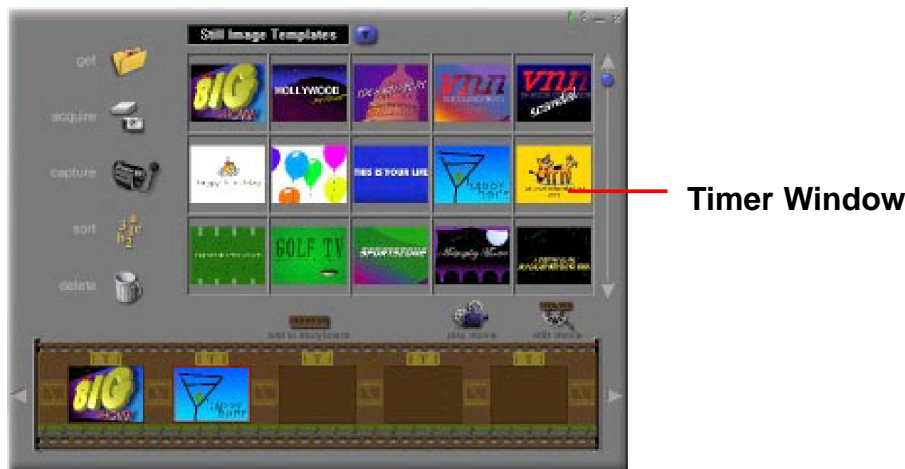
Still Image Templates

get

acquire

capture

sort

delete

BIG SHOW

HOLLYWOOD

VNN

VNN scandal

happy birthday

THIS IS YOUR LIFE

happy hour

GOLF TV

SPORTSZONE

add to storyboard

play movie

edit movie

BIG SHOW

happy hour

Timer Window